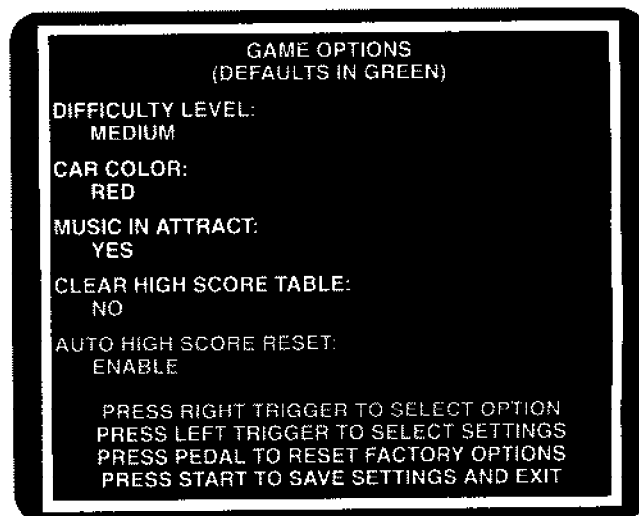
GAME OPTIONS
(DEFAULTS IN GREEN)

DIFFICULTY LEVEL:
MEDIUM

CAR COLOR:
RED

MUSIC IN ATTRACT:
YES

CLEAR HIGH SCORE TABLE:
NO

AUTO HIGH SCORE RESET:
ENABLE

PRESS RIGHT TRIGGER TO SELECT OPTION
PRESS LEFT TRIGGER TO SELECT SETTINGS
PRESS PEDAL TO RESET FACTORY OPTIONS
PRESS START TO SAVE SETTINGS AND EXIT